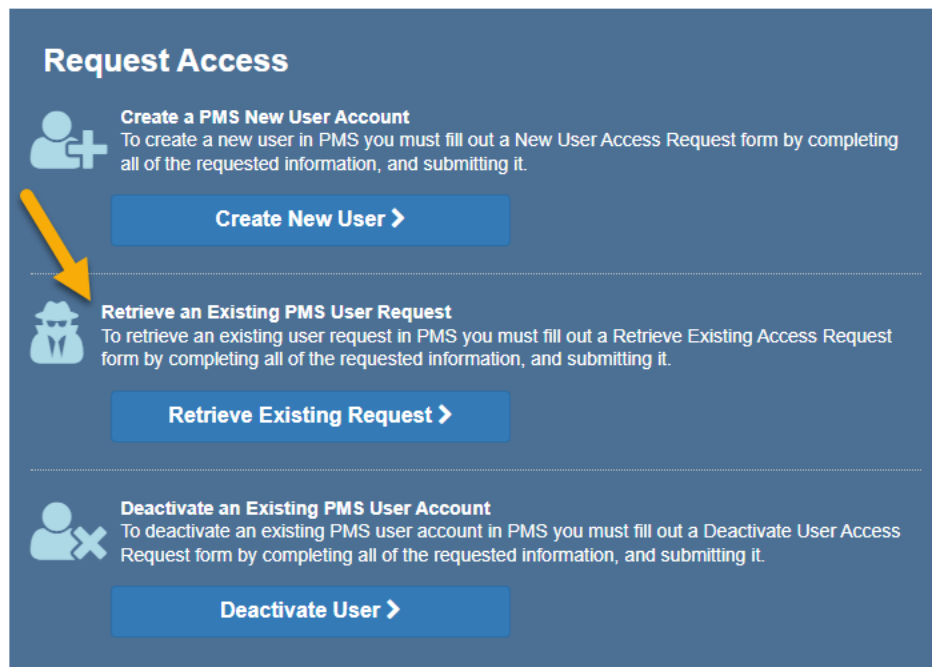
Request Access

Create a PMS New User Account
To create a new user in PMS you must fill out a New User Access Request form by completing all of the requested information, and submitting it.

Create New User >

Retrieve an Existing PMS User Request
To retrieve an existing user request in PMS you must fill out a Retrieve Existing Access Request form by completing all of the requested information, and submitting it.

Retrieve Existing Request >

Deactivate an Existing PMS User Account
To deactivate an existing PMS user account in PMS you must fill out a Deactivate User Access Request form by completing all of the requested information, and submitting it.

Deactivate User >